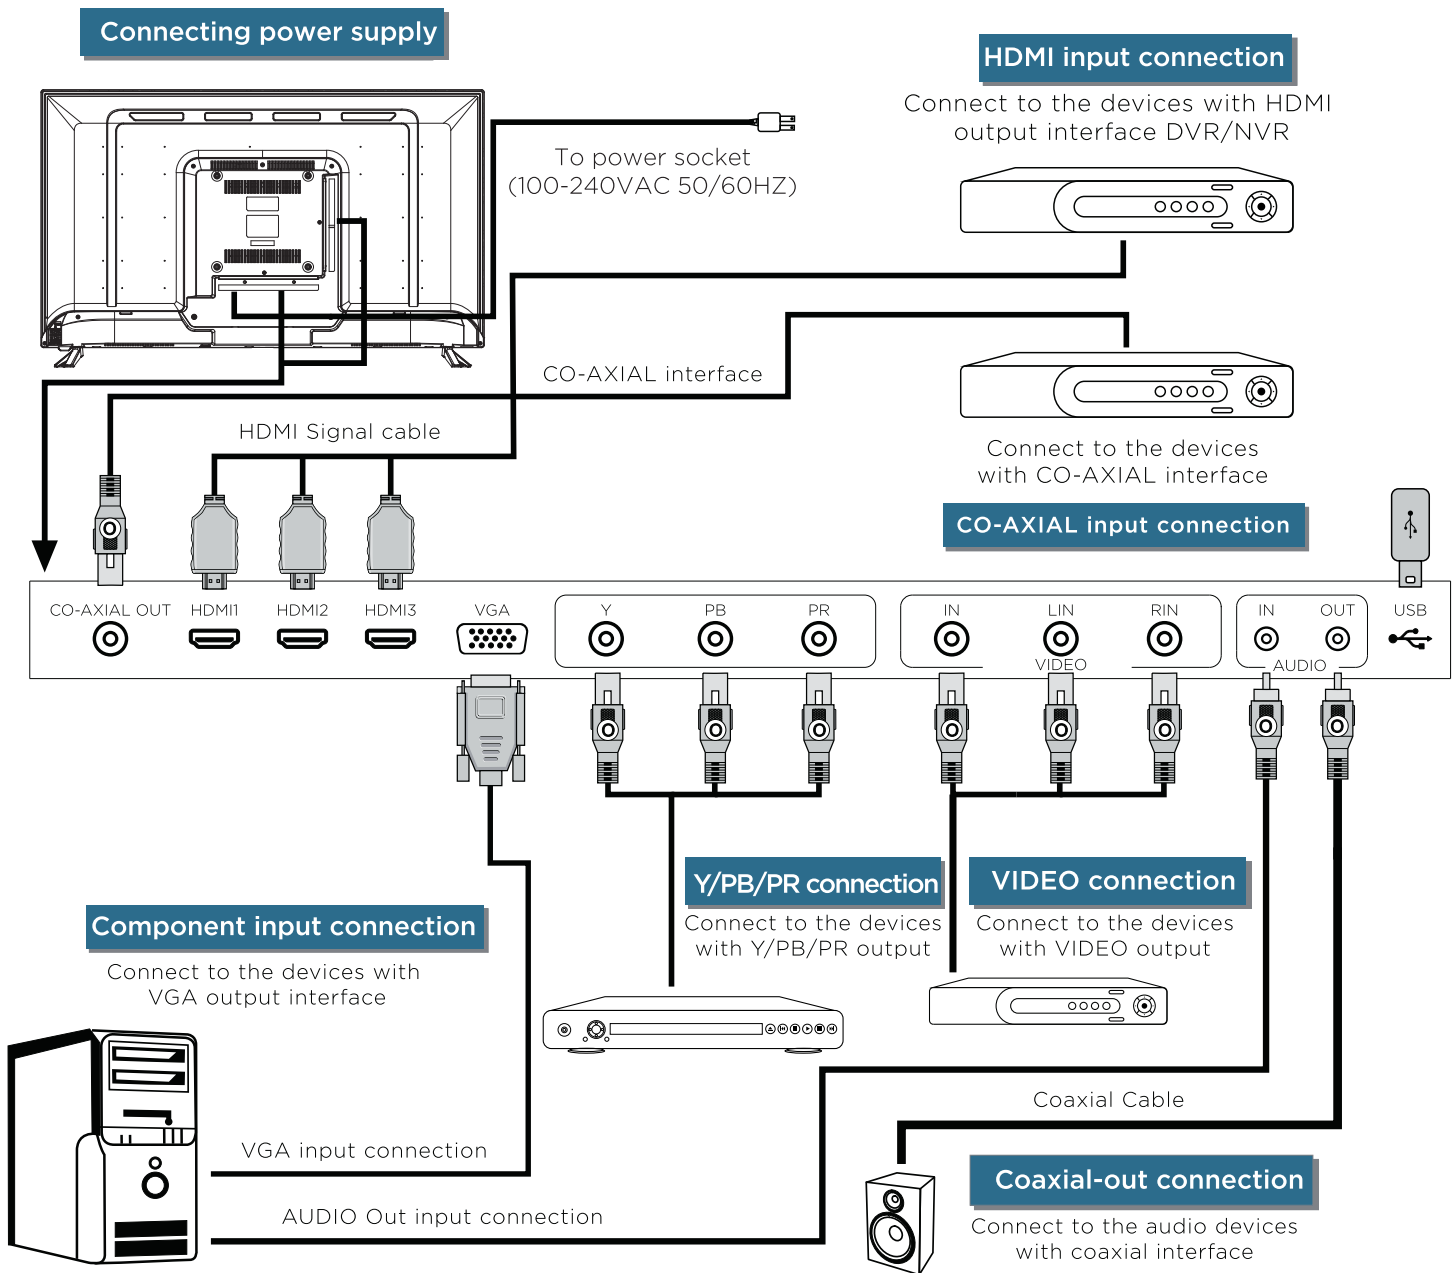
Connecting power supply

HDMI input connection

Connect to the devices with HDMI output interface DVR/NVR

To power socket (100-240VAC 50/60HZ)

CO-AXIAL interface

HDMI Signal cable

Connect to the devices with CO-AXIAL interface

CO-AXIAL input connection

CO-AXIAL OUT HDMI1 HDMI2 HDMI3 VGA Y PB PR IN LIN RIN VIDEO IN OUT AUDIO USB

Y/PB/PR connection

Connect to the devices with Y/PB/PR output

VIDEO connection

Connect to the devices with VIDEO output

Component input connection

Connect to the devices with VGA output interface

Coaxial Cable

VGA input connection

Coaxial-out connection

Connect to the audio devices with coaxial interface

AUDIO Out input connection